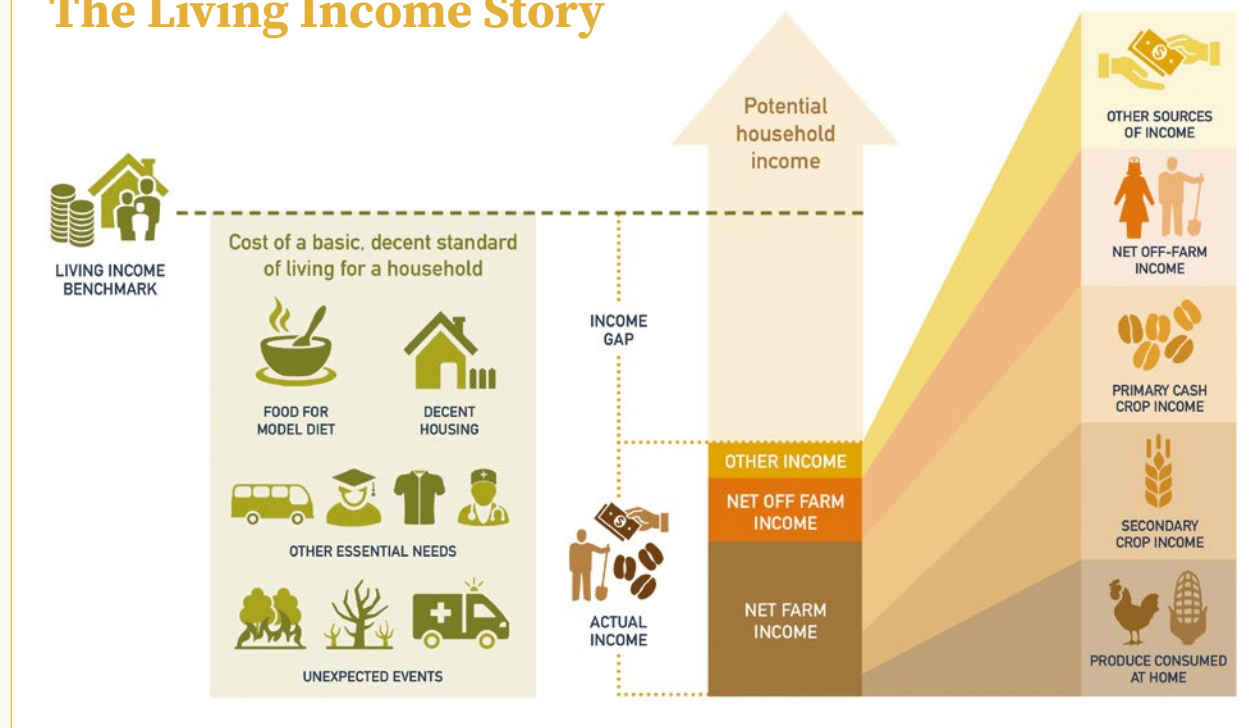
The Living Income Story

LIVING INCOME BENCHMARK

Cost of a basic, decent standard of living for a household

FOOD FOR MODEL DIET

DECENT HOUSING

OTHER ESSENTIAL NEEDS

UNEXPECTED EVENTS

INCOME GAP

ACTUAL INCOME

Potential household income

OTHER INCOME

NET OFF FARM INCOME

NET FARM INCOME

OTHER SOURCES OF INCOME

NET OFF-FARM INCOME

PRIMARY CASH CROP INCOME

SECONDARY CROP INCOME

PRODUCE CONSUMED AT HOME